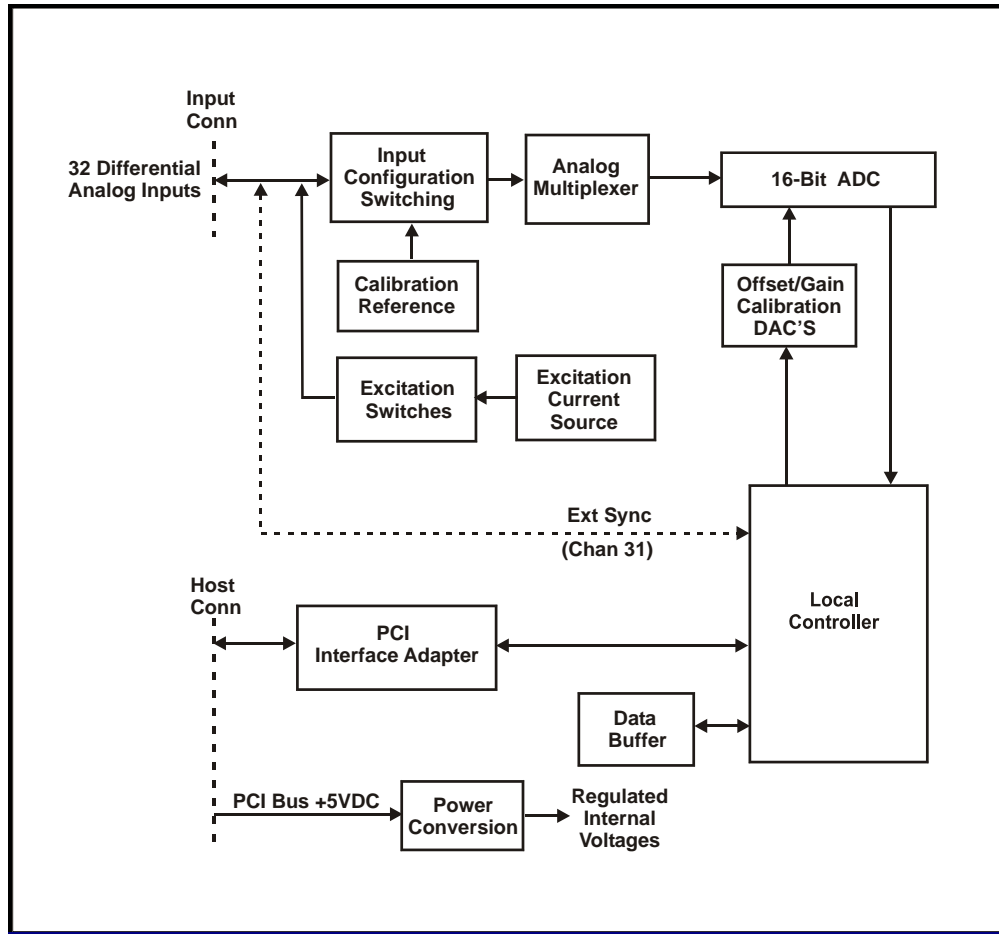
Input Conn

32 Differential Analog Inputs

Input Configuration Switching

Analog Multiplexer

16-Bit ADC

Calibration Reference

Offset/Gain Calibration DAC'S

Excitation Switches

Excitation Current Source

Ext Sync

(Chan 31)

Host Conn

PCI Interface Adapter

Local Controller

Data Buffer

PCI Bus +5VDC

Power Conversion

Regulated Internal Voltages